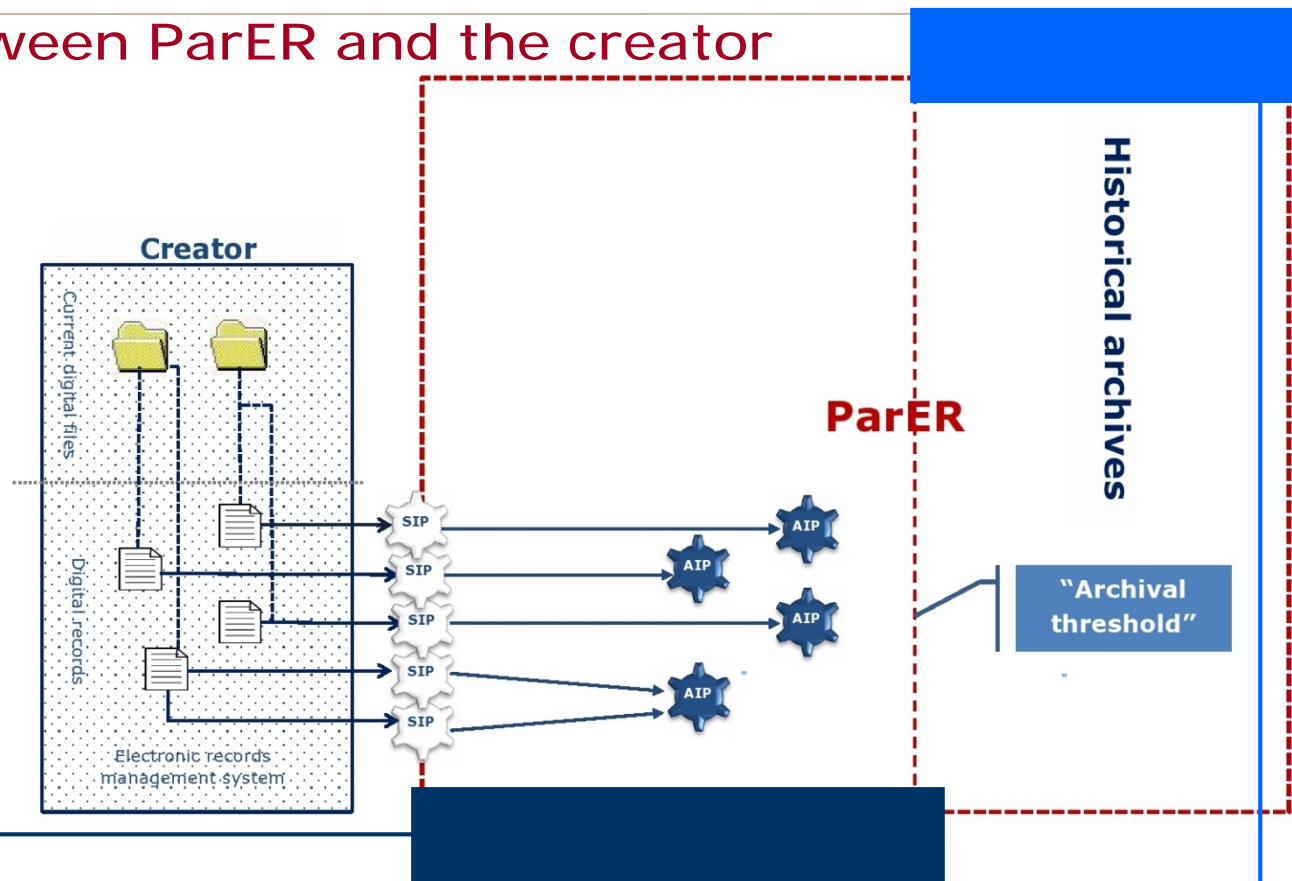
ween ParER and the creator

Creator

Current digital files

Digital records

Electronic records management system

SIP

SIP

SIP

SIP

SIP

AIP

AIP

AIP

AIP

ParER

Historical archives

"Archival threshold"